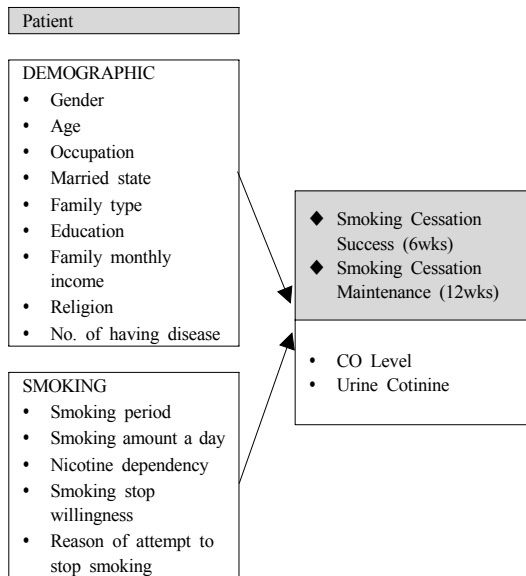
Patient

DEMOGRAPHIC
• Gender
• Age
• Occupation
• Married state
• Family type
• Education
• Family monthly income
• Religion
• No. of having disease

SMOKING
• Smoking period
• Smoking amount a day
• Nicotine dependency
• Smoking stop willingness
• Reason of attempt to stop smoking

◆ Smoking Cessation Success (6wks)
◆ Smoking Cessation Maintenance (12wks)

• CO Level
• Urine Cotinine